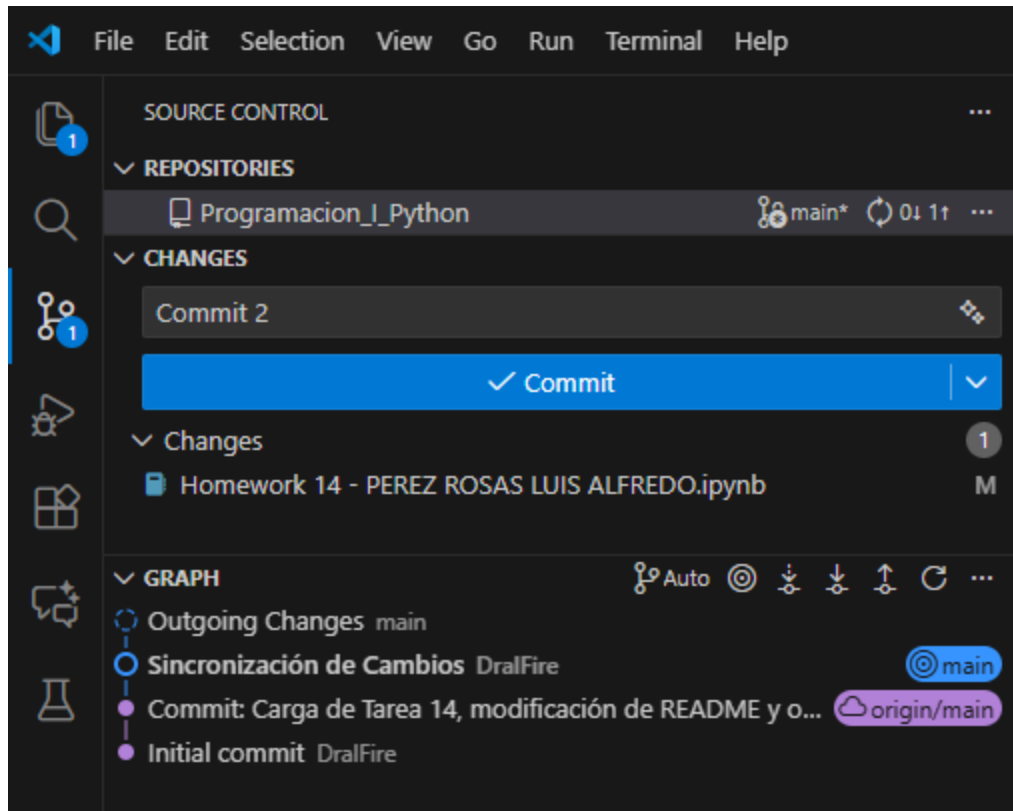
File Edit Selection View Go Run Terminal Help

1

1

SOURCE CONTROL ...

REPOSITORIES

Programacion_I_Python main* 0↓ 1↑ ...

CHANGES

Commit 2

✓ Commit

Changes 1

Homework 14 - PEREZ ROSAS LUIS ALFREDO.ipynb M

GRAPH Auto ...

Outgoing Changes main

Sincronización de Cambios DralFire main

Commit: Carga de Tarea 14, modificación de README y o... origin/main

Initial commit DralFire